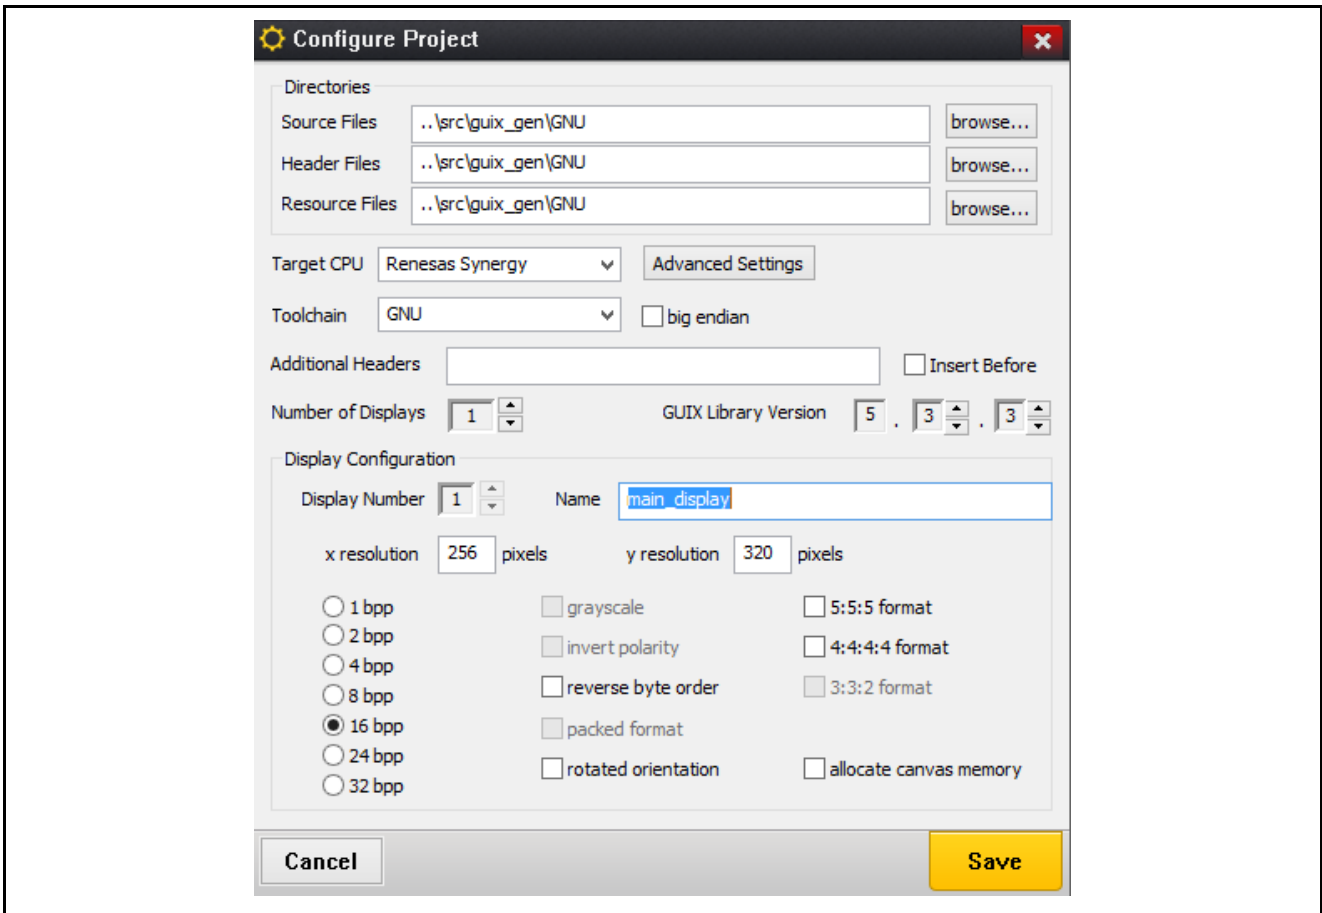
Configure Project

Directories

Source Files ..\src\guix_gen\GNU browse...

Header Files ..\src\guix_gen\GNU browse...

Resource Files ..\src\guix_gen\GNU browse...

Target CPU Renesas Synergy Advanced Settings

Toolchain GNU big endian

Additional Headers Insert Before

Number of Displays 1 GUIX Library Version 5 . 3 . 3

Display Configuration

Display Number 1 Name main_display

x resolution 256 pixels y resolution 320 pixels

1 bpp
2 bpp
4 bpp
8 bpp
16 bpp
24 bpp
32 bpp

grayscale
invert polarity
reverse byte order
packed format
rotated orientation

5:5:5 format
4:4:4:4 format
3:3:2 format
allocate canvas memory

Cancel Save